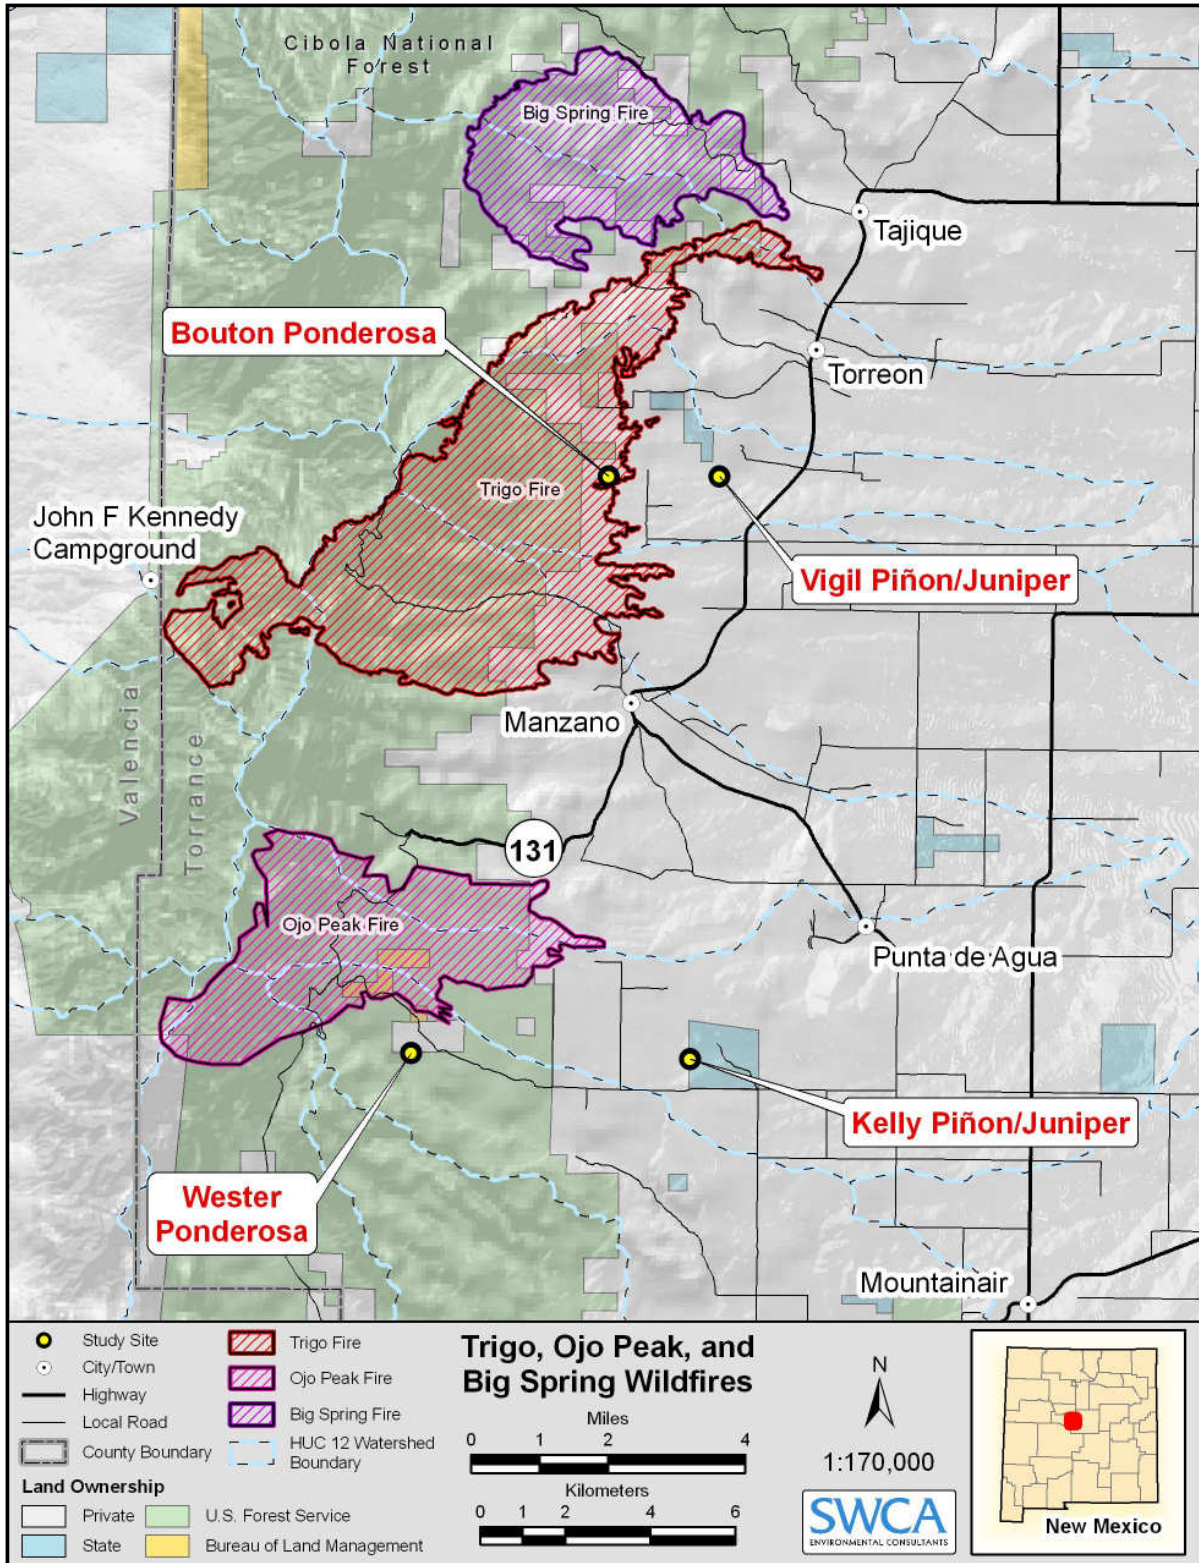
Cibola National Forest

Big Spring Fire

Tajique

Bouton Ponderosa

Torreon

Trigo Fire

John F Kennedy Campground

Vigil Piñon/Juniper

Manzano

Valencia

Torrance

131

Ojo Peak Fire

Punta de Agua

Kelly Piñon/Juniper

Wester Ponderosa

Mountainair

Study Site
City/Town
Highway
Local Road
County Boundary

Trigo Fire
Ojo Peak Fire
Big Spring Fire
HUC 12 Watershed Boundary

Land Ownership
Private
State
U.S. Forest Service
Bureau of Land Management

Trigo, Ojo Peak, and Big Spring Wildfires

Miles
0 1 2 4

Kilometers
0 1 2 4 6

N

1:170,000

SWCA
ENVIRONMENTAL CONSULTANTS

New Mexico